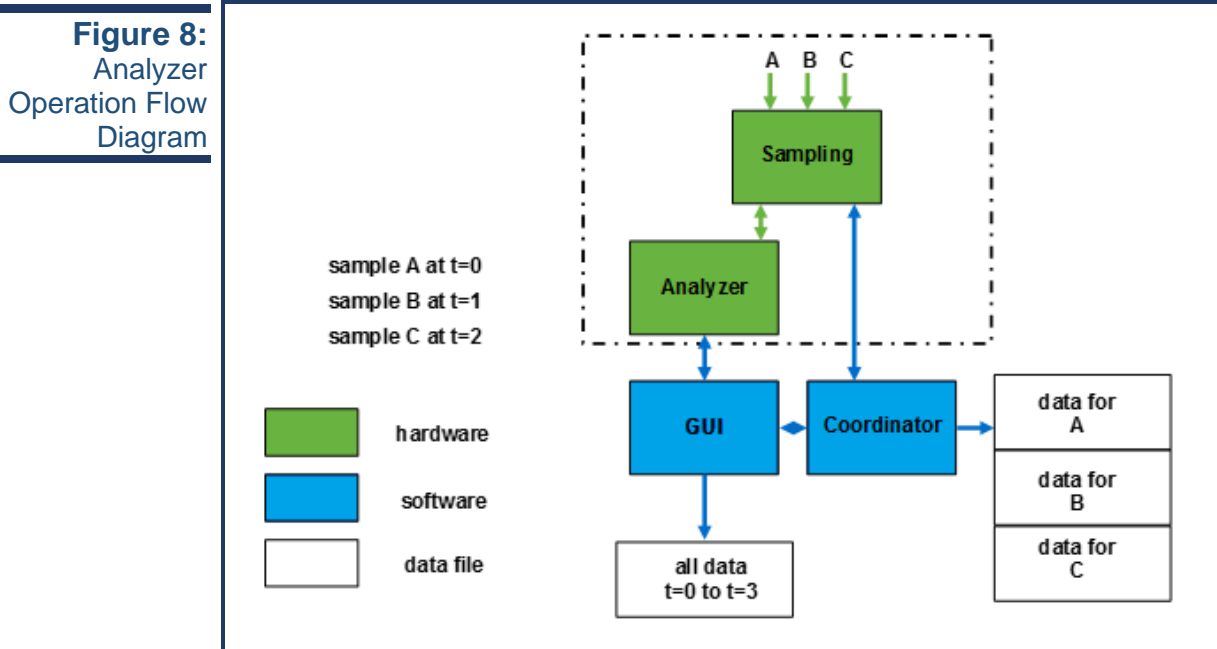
**Figure 8:** Analyzer Operation Flow Diagram

A B C

Sampling

Analyzer

sample A at t=0
sample B at t=1
sample C at t=2

GUI

Coordinator

data for A

data for B

data for C

hardware

software

data file

all data t=0 to t=3